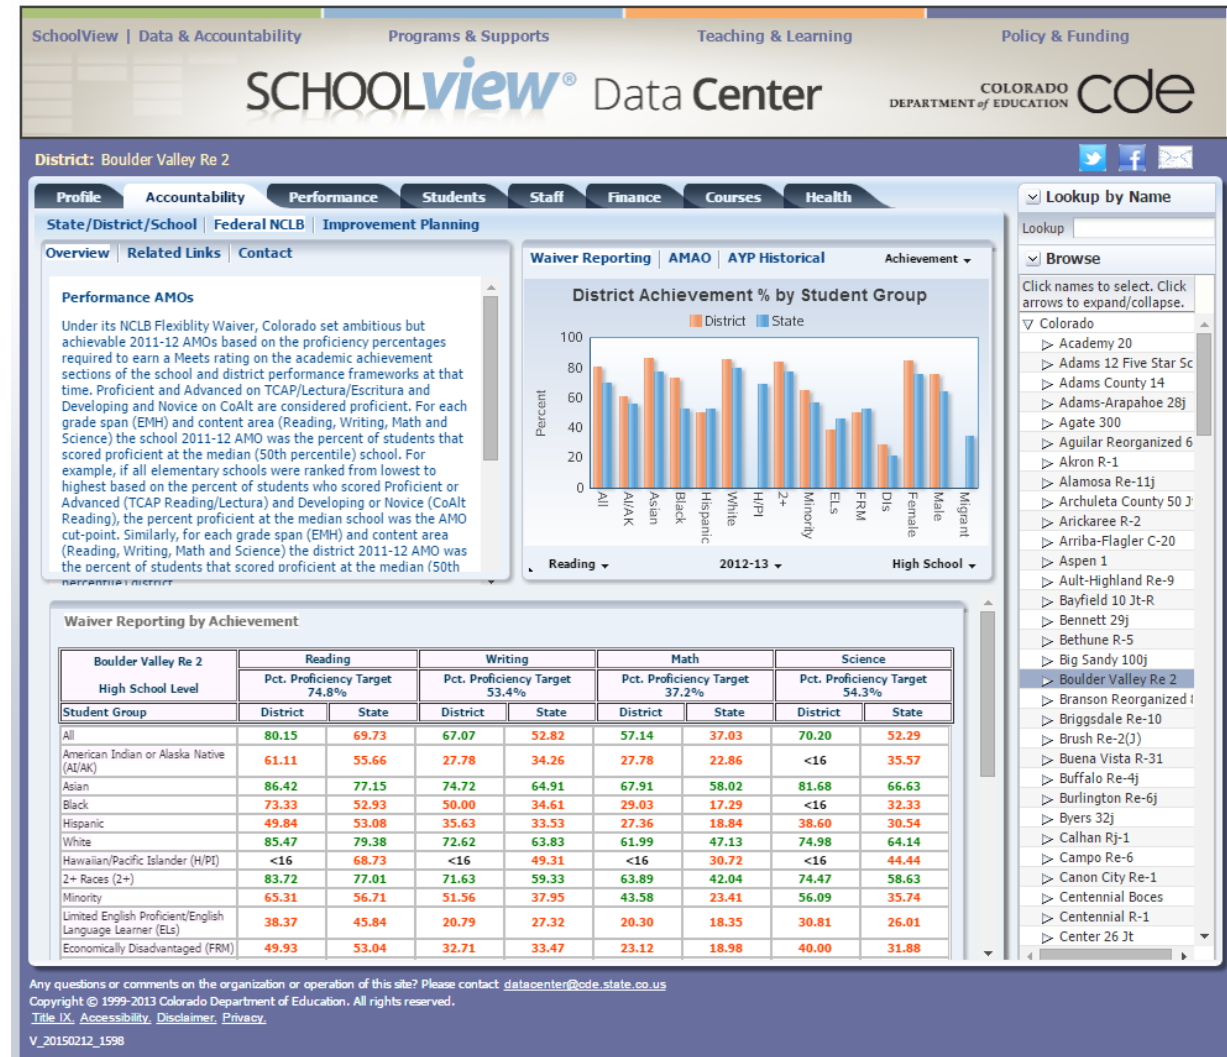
SchoolView | Data & Accountability   Programs & Supports   Teaching & Learning   Policy & Funding

SCHOOLview® Data Center   COLORADO DEPARTMENT of EDUCATION cde

District: Boulder Valley Re 2

Profile   Accountability   Performance   Students   Staff   Finance   Courses   Health

State/District/School | Federal NCLB | Improvement Planning

Overview | Related Links | Contact

Performance AMOs

Under its NCLB Flexiblity Waiver, Colorado set ambitious but achievable 2011-12 AMOs based on the proficiency percentages required to earn a Meets rating on the academic achievement sections of the school and district performance frameworks at that time. Proficient and Advanced on TCAP/Lectura/Escritura and Developing and Novice on CoAlt are considered proficient. For each grade span (EMH) and content area (Reading, Writing, Math and Science) the school 2011-12 AMO was the percent of students that scored proficient at the median (50th percentile) school. For example, if all elementary schools were ranked from lowest to highest based on the percent of students who scored Proficient or Advanced (TCAP Reading/Lectura) and Developing or Novice (CoAlt Reading), the percent proficient at the median school was the AMO cut-point. Similarly, for each grade span (EMH) and content area (Reading, Writing, Math and Science) the district 2011-12 AMO was the percent of students that scored proficient at the median (50th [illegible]

Waiver Reporting | AMAO | AYP Historical   Achievement

District Achievement % by Student Group

District   State

100 80 60 40 20 0

Percent

All AI/AK Asian Black Hispanic White H/PI 2+ Minority ELs FRM Dis Female Male Migrant

Reading   2012-13   High School

Waiver Reporting by Achievement

| Boulder Valley Re 2 High School Level | Reading Pct. Proficiency Target 74.8% | | Writing Pct. Proficiency Target 53.4% | | Math Pct. Proficiency Target 37.2% | | Science Pct. Proficiency Target 54.3% | |
|---|---|---|---|---|---|---|---|---|
| Student Group | District | State | District | State | District | State | District | State |
| All | 80.15 | 69.73 | 67.07 | 52.82 | 57.14 | 37.03 | 70.20 | 52.29 |
| American Indian or Alaska Native (AI/AK) | 61.11 | 55.66 | 27.78 | 34.26 | 27.78 | 22.86 | <16 | 35.57 |
| Asian | 86.42 | 77.15 | 74.72 | 64.91 | 67.91 | 58.02 | 81.68 | 66.63 |
| Black | 73.33 | 52.93 | 50.00 | 34.61 | 29.03 | 17.29 | <16 | 32.33 |
| Hispanic | 49.84 | 53.08 | 35.63 | 33.53 | 27.36 | 18.84 | 38.60 | 30.54 |
| White | 85.47 | 79.38 | 72.62 | 63.83 | 61.99 | 47.13 | 74.98 | 64.14 |
| Hawaiian/Pacific Islander (H/PI) | <16 | 68.73 | <16 | 49.31 | <16 | 30.72 | <16 | 44.44 |
| 2+ Races (2+) | 83.72 | 77.01 | 71.63 | 59.33 | 63.89 | 42.04 | 74.47 | 58.63 |
| Minority | 65.31 | 56.71 | 51.56 | 37.95 | 43.58 | 23.41 | 56.09 | 35.74 |
| Limited English Proficient/English Language Learner (ELs) | 38.37 | 45.84 | 20.79 | 27.32 | 20.30 | 18.35 | 30.81 | 26.01 |
| Economically Disadvantaged (FRM) | 49.93 | 53.04 | 32.71 | 33.47 | 23.12 | 18.98 | 40.00 | 31.88 |

Lookup by Name
Lookup
Browse
Click names to select. Click arrows to expand/collapse.
Colorado
Academy 20
Adams 12 Five Star Sc
Adams County 14
Adams-Arapahoe 28j
Agate 300
Aguilar Reorganized 6
Akron R-1
Alamosa Re-11j
Archuleta County 50 J
Arickaree R-2
Arriba-Flagler C-20
Aspen 1
Ault-Highland Re-9
Bayfield 10 Jt-R
Bennett 29j
Bethune R-5
Big Sandy 100j
Boulder Valley Re 2
Branson Reorganized
Briggsdale Re-10
Brush Re-2(J)
Buena Vista R-31
Buffalo Re-4j
Burlington Re-6j
Byers 32j
Calhan Rj-1
Campo Re-6
Canon City Re-1
Centennial Boces
Centennial R-1
Center 26 Jt

Any questions or comments on the organization or operation of this site? Please contact datacenter@cde.state.co.us
Copyright © 1999-2013 Colorado Department of Education. All rights reserved.
Title IX. Accessibility. Disclaimer. Privacy.
V_20150212_1598